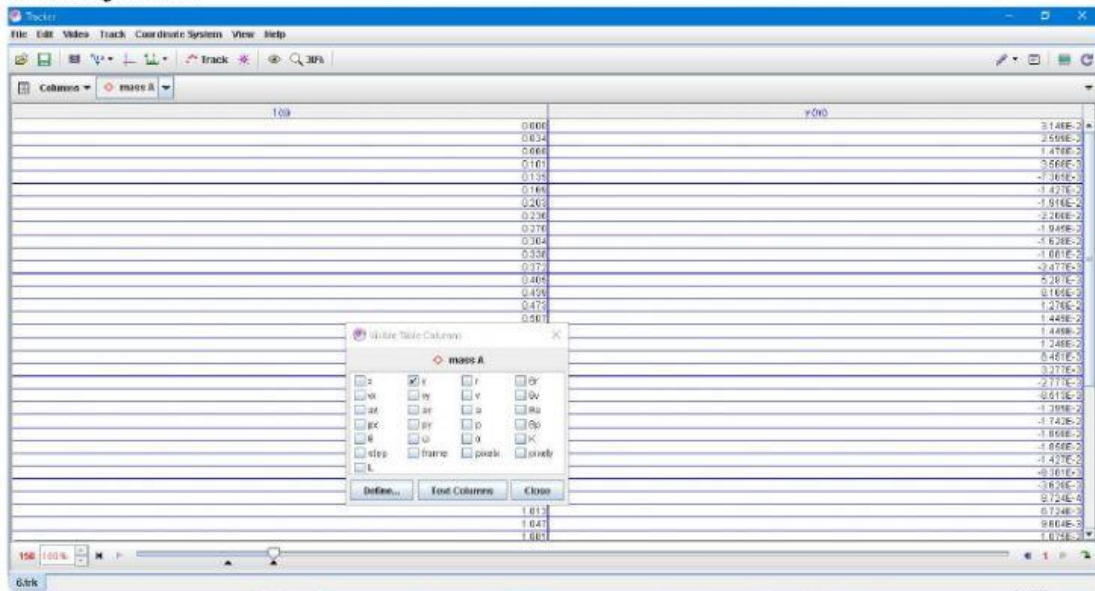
Tracker
File Edit Video Track Coordinate System View Help
Track 3IFk
Columns mass A

| t(s) | y(m) |
|---|---|
| 0.000 | 3.146E-2 |
| 0.034 | 2.599E-2 |
| 0.068 | 1.476E-2 |
| 0.101 | 3.568E-3 |
| 0.135 | -7.365E-3 |
| 0.169 | -1.427E-2 |
| 0.203 | -1.916E-2 |
| 0.236 | -2.260E-2 |
| 0.270 | -1.945E-2 |
| 0.304 | -1.628E-2 |
| 0.338 | -1.081E-2 |
| 0.372 | -2.477E-3 |
| 0.405 | 5.281E-3 |
| 0.439 | 9.169E-3 |
| 0.473 | 1.276E-2 |
| 0.507 | 1.445E-2 |
| | 1.446E-2 |
| | 1.246E-2 |
| | 8.461E-3 |
| | 3.277E-3 |
| | -2.777E-3 |
| | -8.613E-3 |
| | -1.399E-2 |
| | -1.742E-2 |
| | -1.858E-2 |
| | -1.656E-2 |
| | -1.427E-2 |
| | -8.301E-3 |
| | -3.626E-3 |
| | 9.724E-4 |
| 1.013 | 6.724E-3 |
| 1.047 | 9.604E-3 |
| 1.081 | 1.079E-2 |

Visible Table Columns
mass A
x y r θr
vx vy v θv
ax ay a θa
px py p θp
θ ω α K
step frame pixelx pixely
L
Define... Text Columns Close

158 100%
6.trk